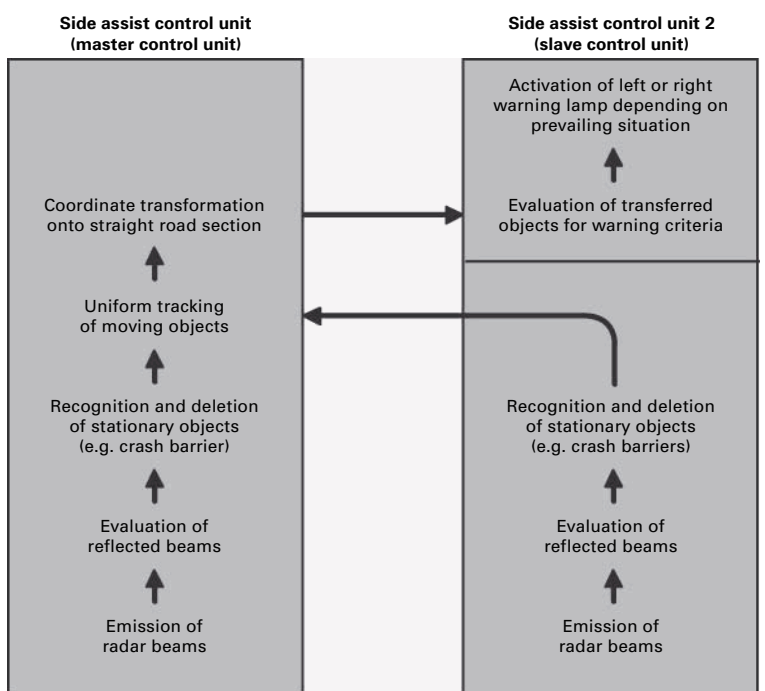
Side assist control unit
(master control unit)

Side assist control unit 2
(slave control unit)

Coordinate transformation onto straight road section

Uniform tracking of moving objects

Recognition and deletion of stationary objects (e.g. crash barrier)

Evaluation of reflected beams

Emission of radar beams

Activation of left or right warning lamp depending on prevailing situation

Evaluation of transferred objects for warning criteria

Recognition and deletion of stationary objects (e.g. crash barriers)

Evaluation of reflected beams

Emission of radar beams